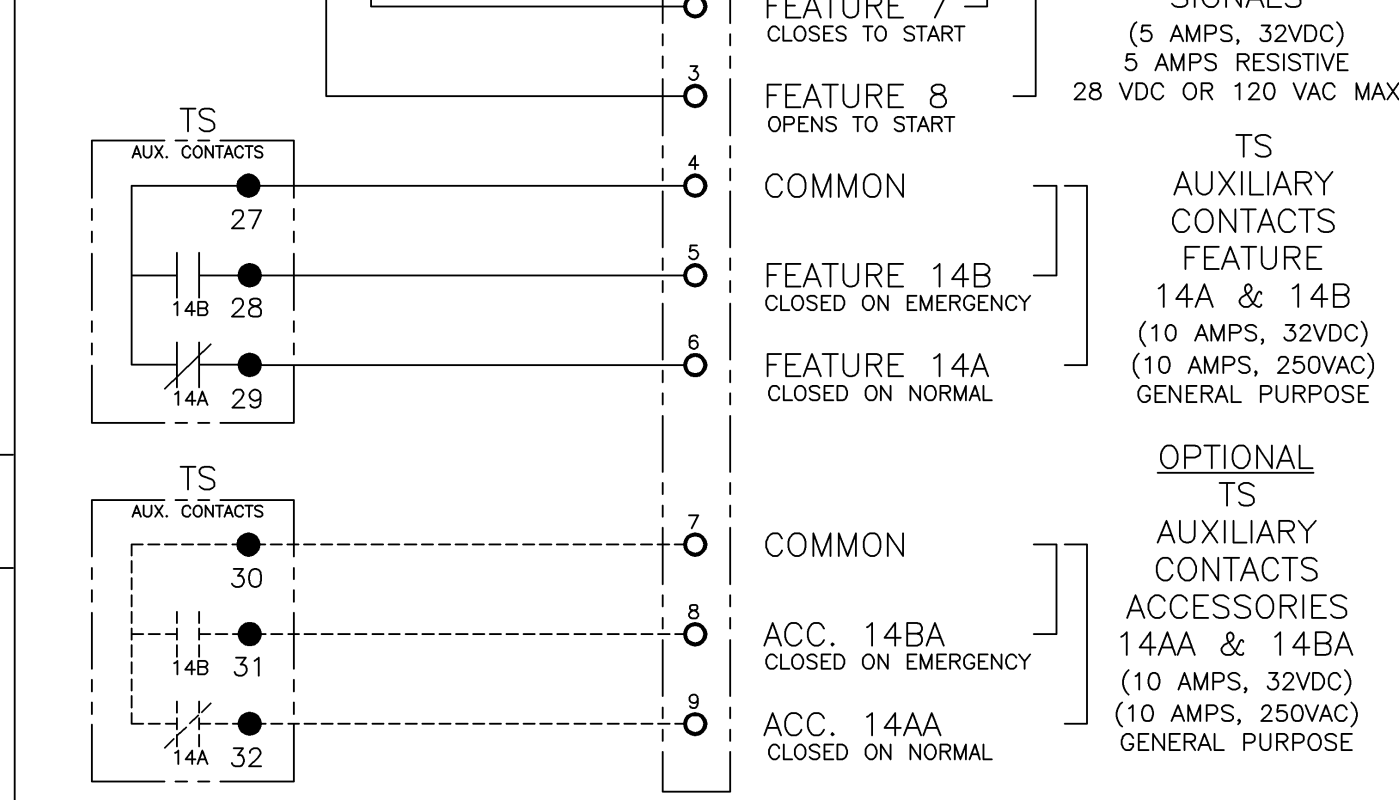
FEATURE 7
CLOSES TO START

SIGNALS
(5 AMPS, 32VDC)
5 AMPS RESISTIVE
28 VDC OR 120 VAC MAX

3
FEATURE 8
OPENS TO START

TS
AUX. CONTACTS

4
COMMON

27

5
FEATURE 14B
CLOSED ON EMERGENCY

14B 28

6
FEATURE 14A
CLOSED ON NORMAL

14A 29

TS
AUXILIARY
CONTACTS
FEATURE
14A & 14B
(10 AMPS, 32VDC)
(10 AMPS, 250VAC)
GENERAL PURPOSE

TS
AUX. CONTACTS

7
COMMON

30

8
ACC. 14BA
CLOSED ON EMERGENCY

14B 31

9
ACC. 14AA
CLOSED ON NORMAL

14A 32

OPTIONAL
TS
AUXILIARY
CONTACTS
ACCESSORIES
14AA & 14BA
(10 AMPS, 32VDC)
(10 AMPS, 250VAC)
GENERAL PURPOSE